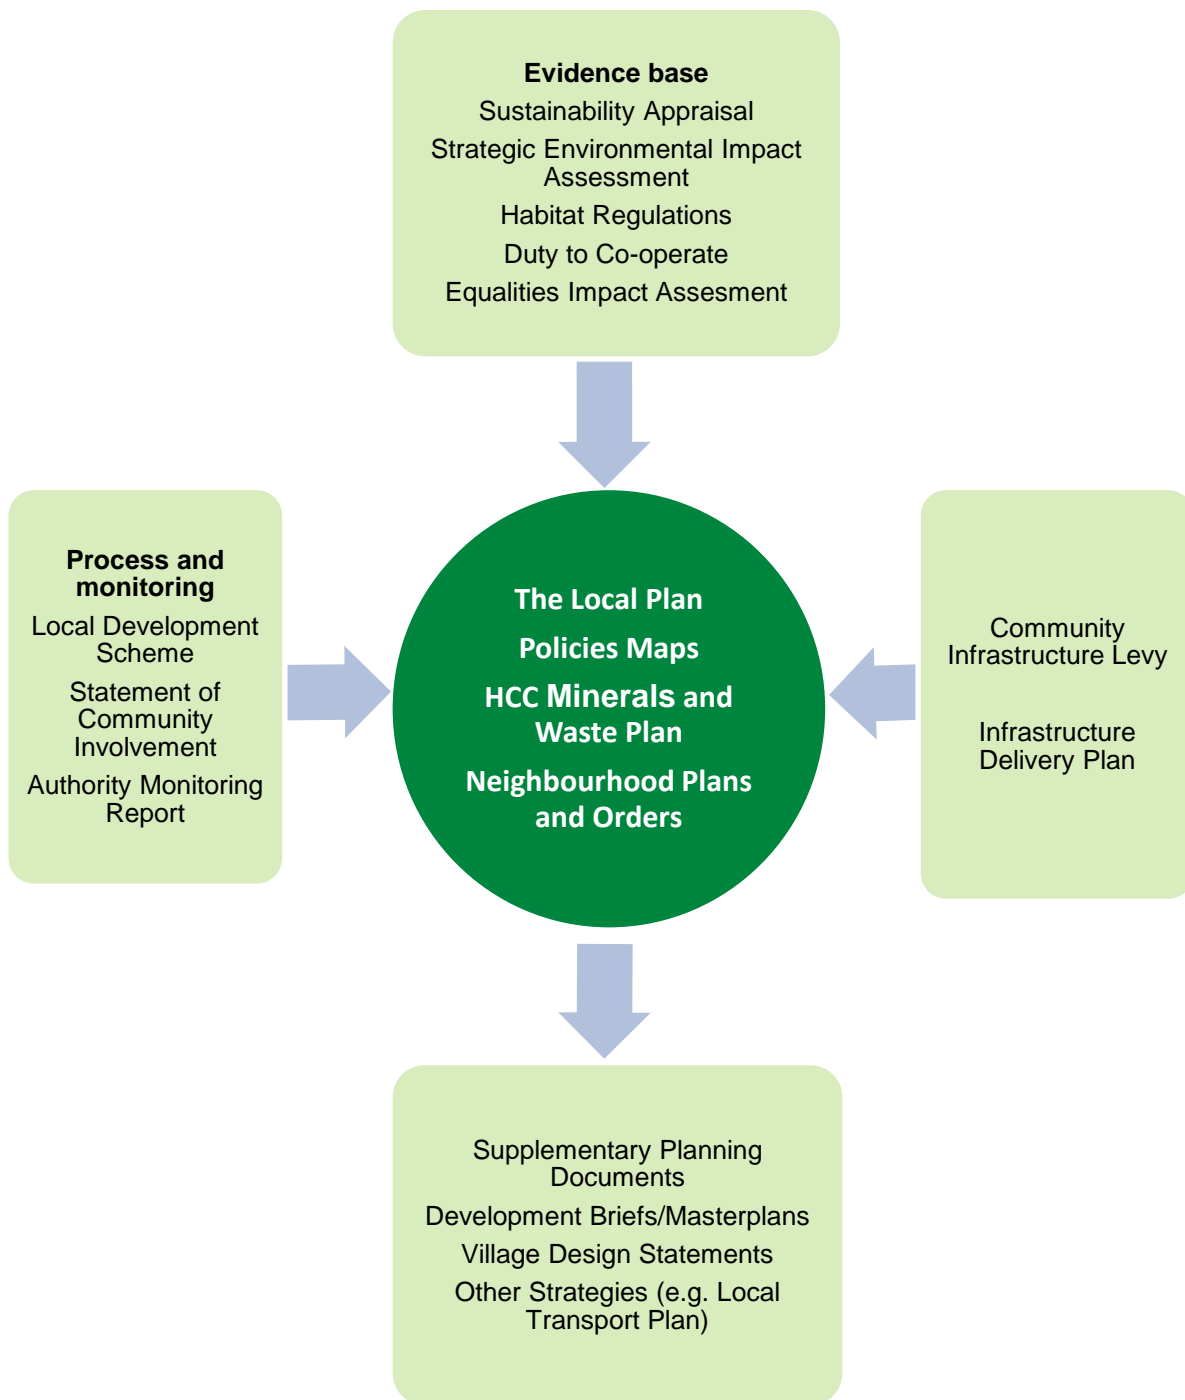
Evidence base

Sustainability Appraisal

Strategic Environmental Impact Assessment

Habitat Regulations

Duty to Co-operate

Equalities Impact Assesment

Process and monitoring

Local Development Scheme

Statement of Community Involvement

Authority Monitoring Report

The Local Plan

Policies Maps

HCC Minerals and Waste Plan

Neighbourhood Plans and Orders

Community Infrastructure Levy

Infrastructure Delivery Plan

Supplementary Planning Documents

Development Briefs/Masterplans

Village Design Statements

Other Strategies (e.g. Local Transport Plan)